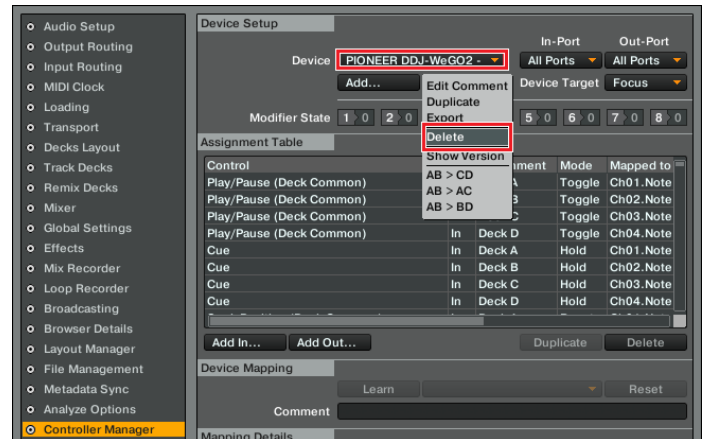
Audio Setup
Output Routing
Input Routing
MIDI Clock
Loading
Transport
Decks Layout
Track Decks
Remix Decks
Mixer
Global Settings
Effects
Mix Recorder
Loop Recorder
Broadcasting
Browser Details
Layout Manager
File Management
Metadata Sync
Analyze Options
Controller Manager

Device Setup

Device PIONEER DDJ-WeGO2 -

In-Port All Ports

Out-Port All Ports

Add...

Edit Comment
Duplicate
Export
Delete
Show Version
AB > CD
AB > AC
AB > BD

Device Target Focus

Modifier State 1 0 2 0 5 0 6 0 7 0 8 0

Assignment Table

| Control | | Assignment | Mode | Mapped to |
|---|---|---|---|---|
| Play/Pause (Deck Common) | | A | Toggle | Ch01.Note |
| Play/Pause (Deck Common) | | B | Toggle | Ch02.Note |
| Play/Pause (Deck Common) | | C | Toggle | Ch03.Note |
| Play/Pause (Deck Common) | In | Deck D | Toggle | Ch04.Note |
| Cue | In | Deck A | Hold | Ch01.Note |
| Cue | In | Deck B | Hold | Ch02.Note |
| Cue | In | Deck C | Hold | Ch03.Note |
| Cue | In | Deck D | Hold | Ch04.Note |

Add In... Add Out... Duplicate Delete

Device Mapping

Learn Reset

Comment

Mapping Details